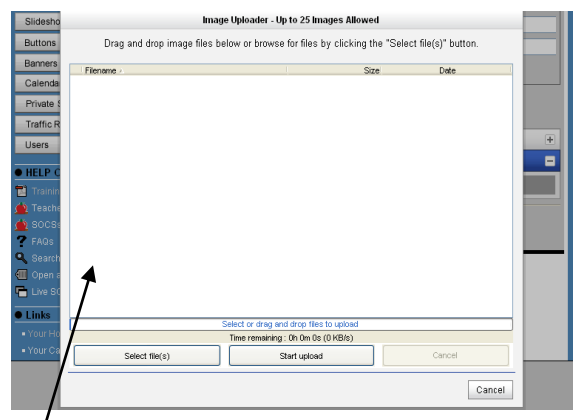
Slidesho
Buttons
Banners
Calenda
Private S
Traffic R
Users
HELP C
Trainin
Teache
SOCS
FAQs
Search
Open a
Live SC
Links
• Your Ho
• Your Co

Image Uploader - Up to 25 Images Allowed

Drag and drop image files below or browse for files by clicking the "Select file(s)" button.

| Filename | Size | Date |
|---|---|---|

Select or drag and drop files to upload

Time remaining : 0h 0m 0s (0 KB/s)

Select file(s)

Start upload

Cancel

Cancel